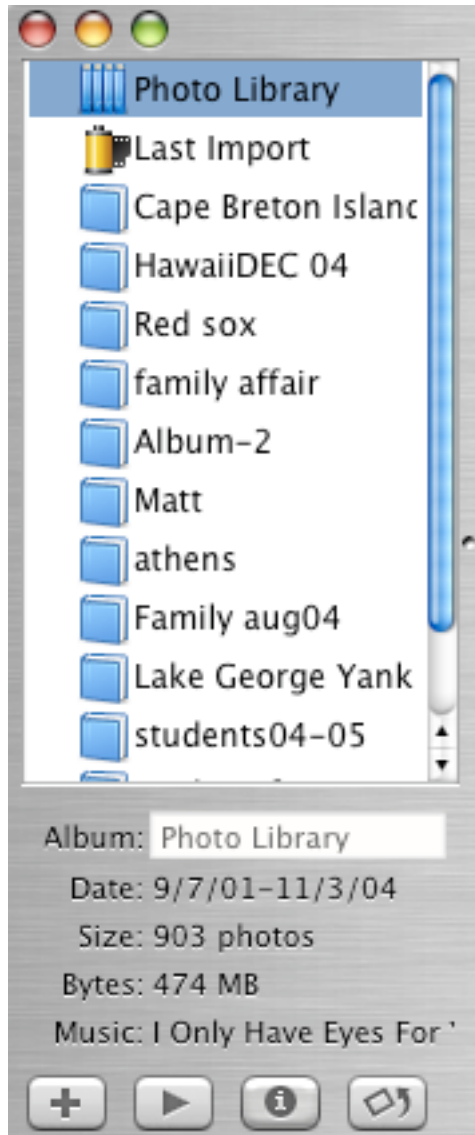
Photo Library
Last Import
Cape Breton Islanc
HawaiiDEC 04
Red sox
family affair
Album-2
Matt
athens
Family aug04
Lake George Yank
students04-05

Album: Photo Library
Date: 9/7/01-11/3/04
Size: 903 photos
Bytes: 474 MB
Music: I Only Have Eyes For